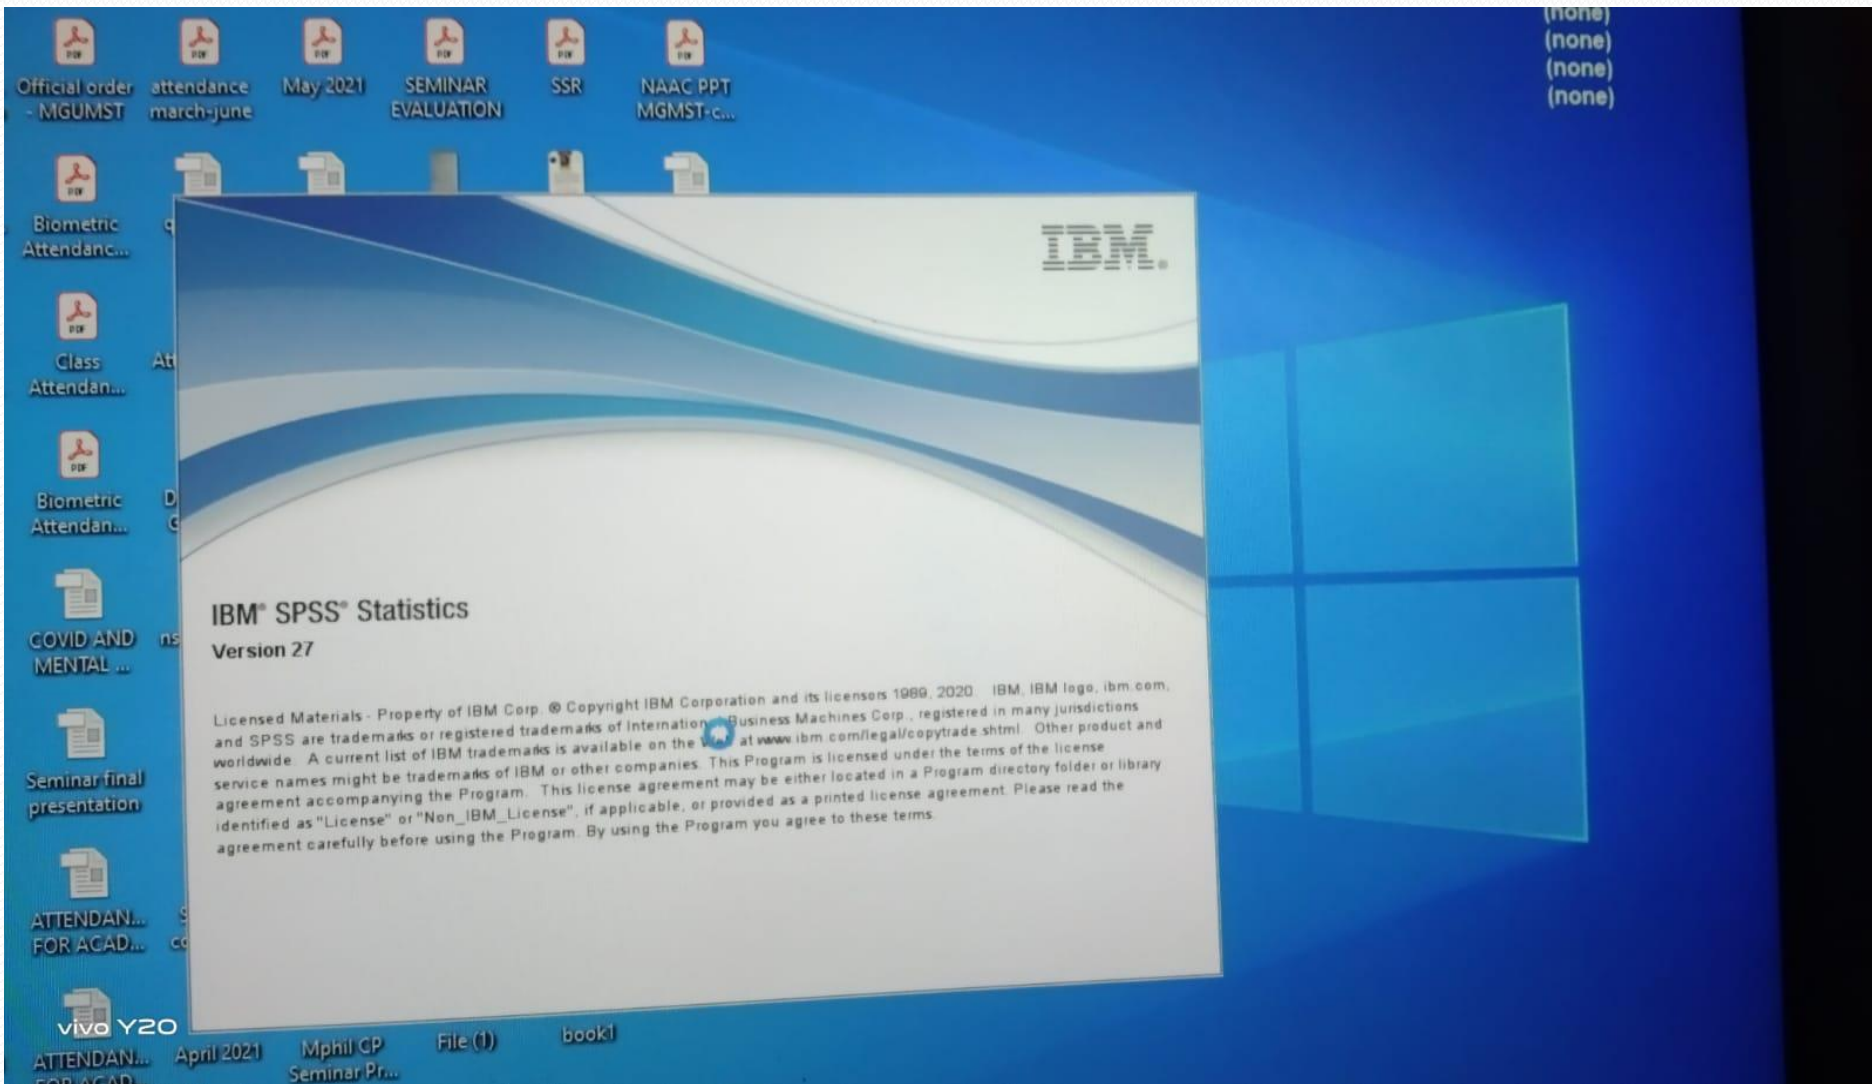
PDF
Official order - MGUMST

PDF
attendance march-june

PDF
May 2021

PDF
SEMINAR EVALUATION

PDF
SSR

PDF
NAAC PPT MGMST-c...

(none)
(none)
(none)
(none)

PDF
Biometric Attendanc...

q

PDF
Class Attendan...

At

PDF
Biometric Attendan...

D
G

COVID AND MENTAL ...

ns

Seminar final presentation

ATTENDAN... FOR ACAD...

S
cc

IBM.

IBM® SPSS® Statistics
Version 27

Licensed Materials - Property of IBM Corp. © Copyright IBM Corporation and its licensors 1989, 2020. IBM, IBM logo, ibm.com, and SPSS are trademarks or registered trademarks of International Business Machines Corp., registered in many jurisdictions worldwide. A current list of IBM trademarks is available on the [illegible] at www.ibm.com/legal/copytrade.shtml. Other product and service names might be trademarks of IBM or other companies. This Program is licensed under the terms of the license agreement accompanying the Program. This license agreement may be either located in a Program directory folder or library identified as "License" or "Non_IBM_License", if applicable, or provided as a printed license agreement. Please read the agreement carefully before using the Program. By using the Program you agree to these terms.

vivo Y20

ATTENDAN... FOR ACAD...

April 2021

Mphil CP Seminar Pr...

File (1)

book1